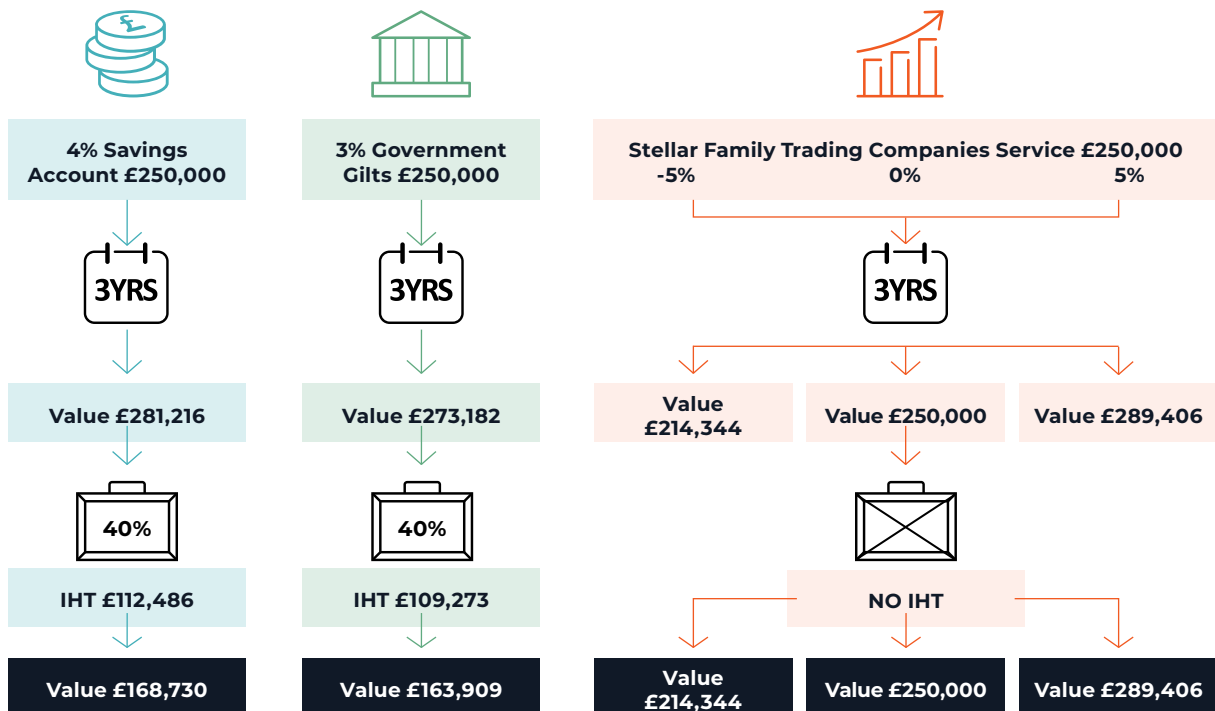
£

4% Savings Account £250,000

3YRS

Value £281,216

40%

IHT £112,486

Value £168,730

3% Government Gilts £250,000

3YRS

Value £273,182

40%

IHT £109,273

Value £163,909

Stellar Family Trading Companies Service £250,000
-5% 0% 5%

3YRS

Value £214,344

Value £250,000

Value £289,406

NO IHT

Value £214,344

Value £250,000

Value £289,406